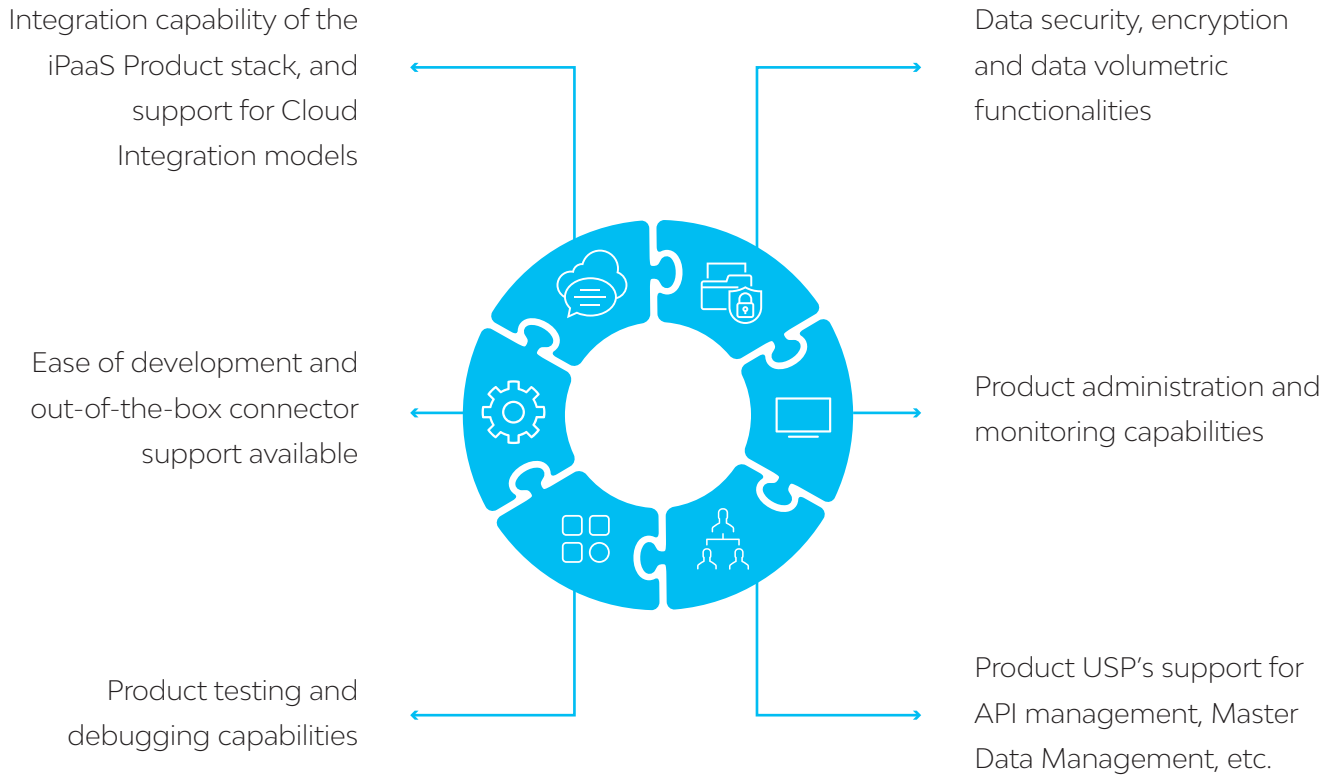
Integration capability of the iPaaS Product stack, and support for Cloud Integration models

Data security, encryption and data volumetric functionalities

Ease of development and out-of-the-box connector support available

Product administration and monitoring capabilities

Product testing and debugging capabilities

Product USP’s support for API management, Master Data Management, etc.